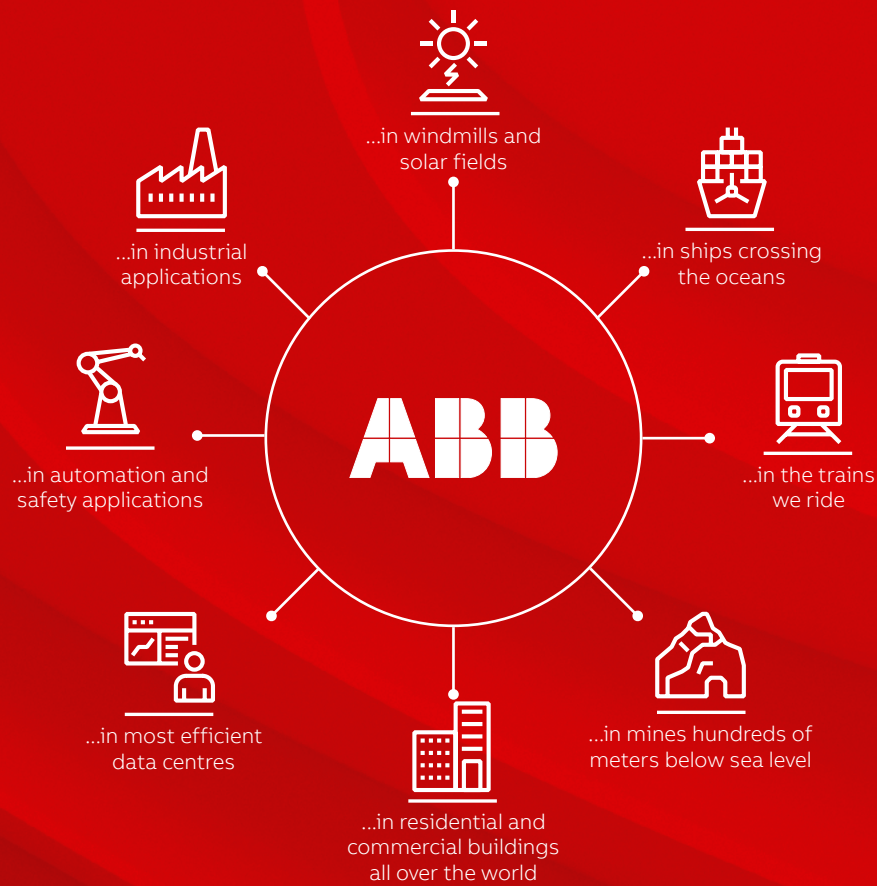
...in windmills and solar fields

...in industrial applications

...in ships crossing the oceans

ABB

...in automation and safety applications

...in the trains we ride

...in most efficient data centres

...in mines hundreds of meters below sea level

...in residential and commercial buildings all over the world